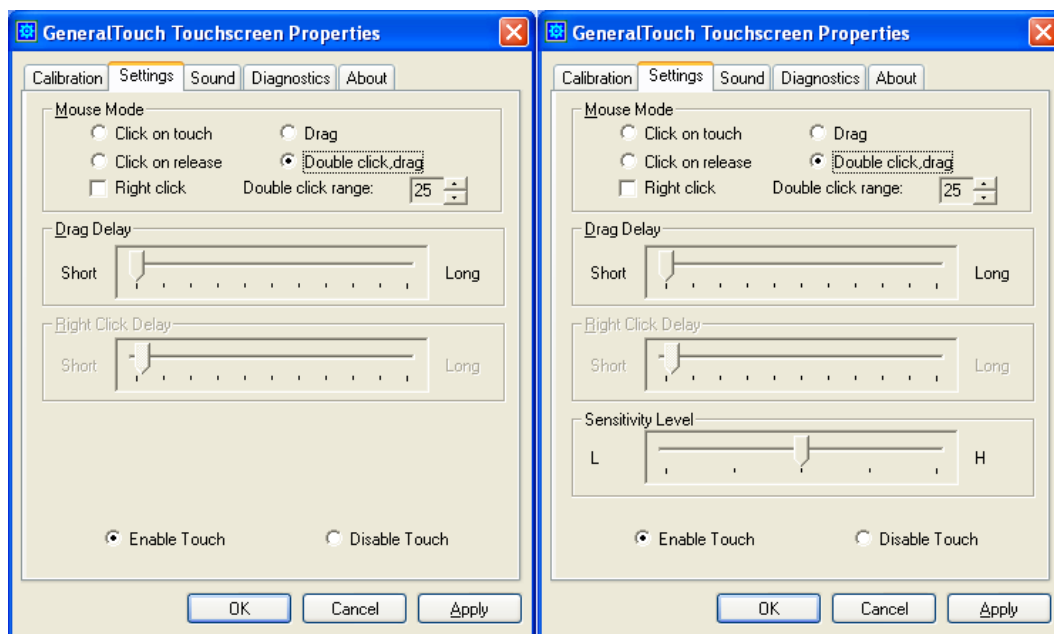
GeneralTouch Touchscreen Properties

Calibration | Settings | Sound | Diagnostics | About

Mouse Mode
Click on touch
Drag
Click on release
Double click,drag
Right click
Double click range: 25

Drag Delay
Short
Long

Right Click Delay
Short
Long

Enable Touch
Disable Touch

OK
Cancel
Apply

GeneralTouch Touchscreen Properties

Calibration | Settings | Sound | Diagnostics | About

Mouse Mode
Click on touch
Drag
Click on release
Double click,drag
Right click
Double click range: 25

Drag Delay
Short
Long

Right Click Delay
Short
Long

Sensitivity Level
L
H

Enable Touch
Disable Touch

OK
Cancel
Apply